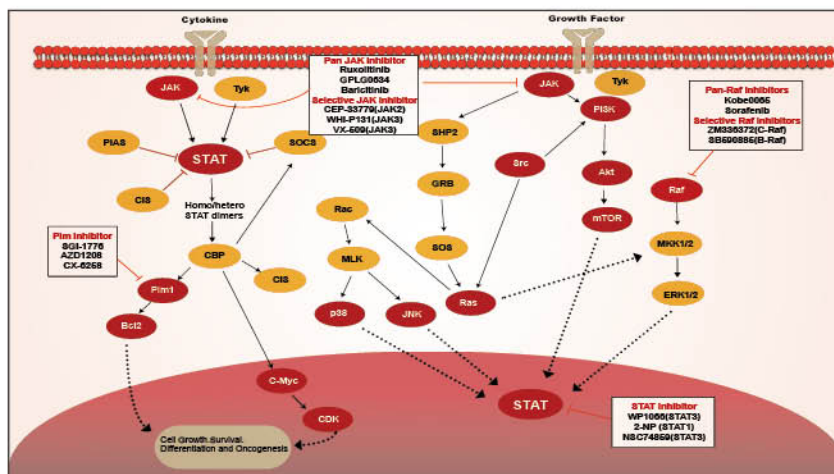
Cytokine

Growth Factor

Pan JAK Inhibitor
Ruxolitinib
GPLG0634
Baricitinib
Selective JAK Inhibitor
CEP-33779(JAK2)
WHI-P131(JAK3)
VX-509(JAK3)

JAK

Tyk

JAK

Tyk

PI3K

Pan-Raf Inhibitors
Kobe0065
Sorafenib
Selective Raf Inhibitors
ZM336372(C-Raf)
SB690885(B-Raf)

PIAS

STAT

SOCS

SHP2

Src

Akt

Raf

CIS

Homo/hetero STAT dimers

GRB

mTOR

Rac

MKK1/2

Pim Inhibitor
SGI-1776
AZD1208
CX-6258

CBP

MLK

SOS

CIS

Pim1

ERK1/2

p38

JNK

Ras

Bcl2

C-Myc

STAT

STAT Inhibitor
WP1066(STAT3)
2-NP (STAT1)
NSC74859(STAT3)

CDK

Cell Growth,Survival,
Differentiation and Oncogenesis